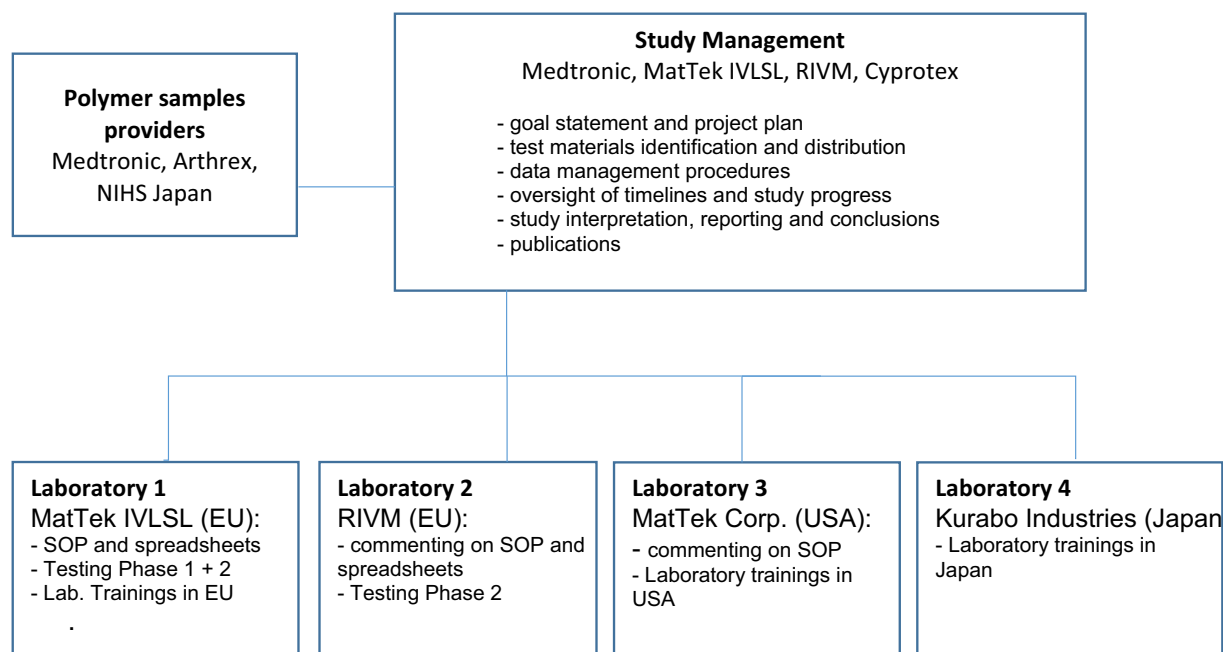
**Polymer samples providers**
Medtronic, Arthrex, NIHS Japan

**Study Management**
Medtronic, MatTek IVLSL, RIVM, Cyprotex

- goal statement and project plan
- test materials identification and distribution
- data management procedures
- oversight of timelines and study progress
- study interpretation, reporting and conclusions
- publications

**Laboratory 1**
MatTek IVLSL (EU):
- SOP and spreadsheets
- Testing Phase 1 + 2
- Lab. Trainings in EU
.

**Laboratory 2**
RIVM (EU):
- commenting on SOP and spreadsheets
- Testing Phase 2

**Laboratory 3**
MatTek Corp. (USA):
- commenting on SOP
- Laboratory trainings in USA

**Laboratory 4**
Kurabo Industries (Japan
- Laboratory trainings in Japan